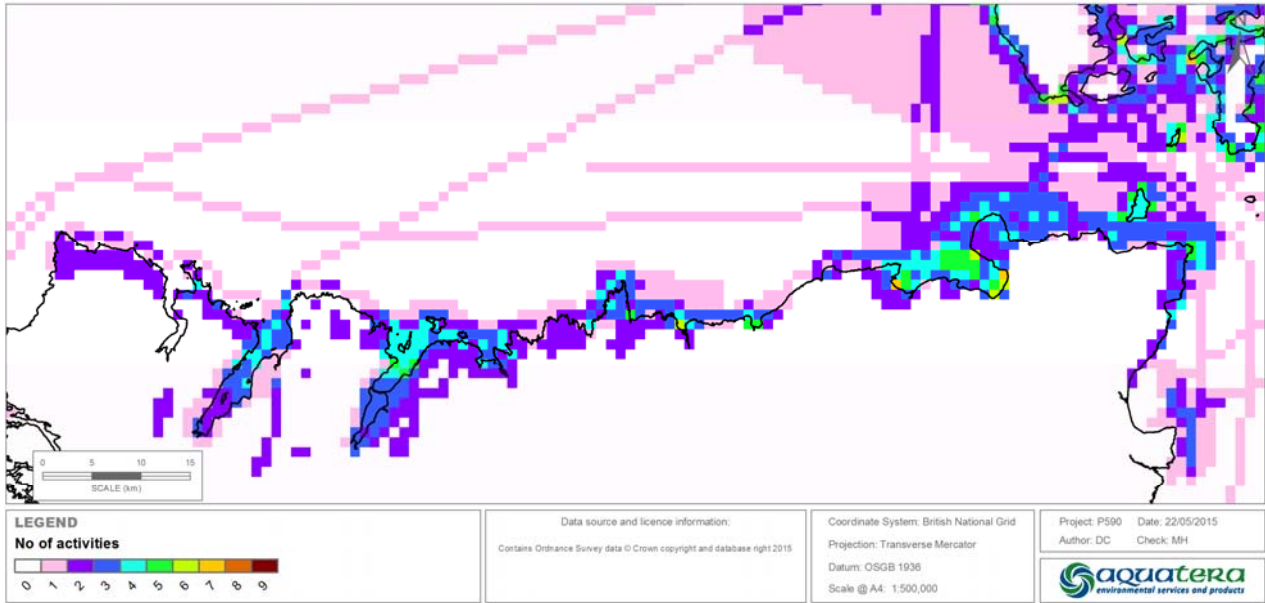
0 5 10 15
SCALE (km)

LEGEND
No of activities
0 1 2 3 4 5 6 7 8 9

Data source and licence information:
Contains Ordnance Survey data © Crown copyright and database right 2015

Coordinate System: British National Grid
Projection: Transverse Mercator
Datum: OSGB 1936
Scale @ A4: 1:500,000

Project: P590 Date: 22/05/2015
Author: DC Check: MH

aquatera
environmental services and products